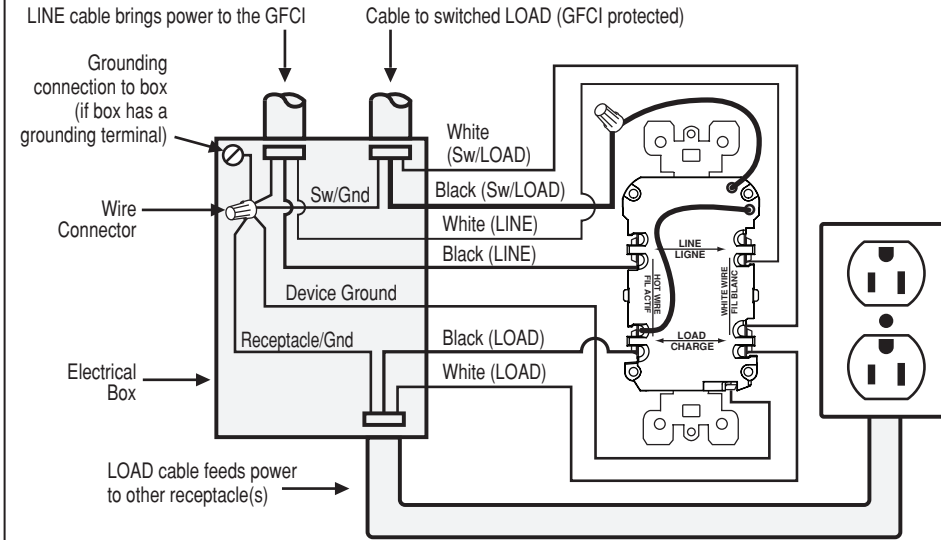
LINE cable brings power to the GFCI

Cable to switched LOAD (GFCI protected)

Grounding connection to box (if box has a grounding terminal)

Wire Connector

Sw/Gnd

White (Sw/LOAD)

Black (Sw/LOAD)

White (LINE)

Black (LINE)

Device Ground

Receptacle/Gnd

Black (LOAD)

White (LOAD)

Electrical Box

LOAD cable feeds power to other receptacle(s)

LINE LIGNE

HOT WIRE FIL ACTIF

WHITE WIRE FIL BLANC

LOAD CHARGE